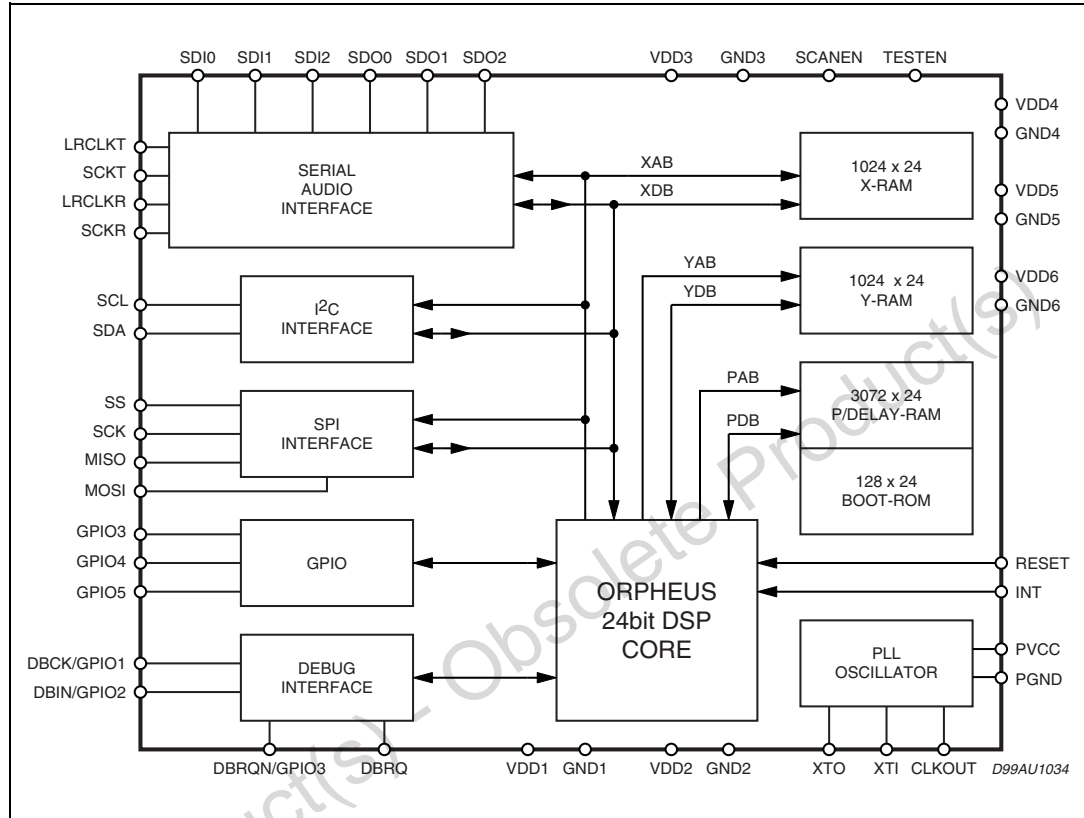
SDI0 SDI1 SDI2 SDO0 SDO1 SDO2 VDD3 GND3 SCANEN TESTEN

VDD4
GND4
VDD5
GND5
VDD6
GND6

LRCLKT
SCKT
LRCLKR
SCKR

SERIAL AUDIO INTERFACE

XAB
XDB

1024 x 24
X-RAM

YAB
YDB

1024 x 24
Y-RAM

SCL
SDA

I$^2$C INTERFACE

SS
SCK
MISO
MOSI

SPI INTERFACE

PAB
PDB

3072 x 24
P/DELAY-RAM

128 x 24
BOOT-ROM

GPIO3
GPIO4
GPIO5

GPIO

ORPHEUS
24bit DSP
CORE

RESET
INT

DBCK/GPIO1
DBIN/GPIO2

DEBUG INTERFACE

PLL OSCILLATOR

PVCC
PGND

DBRQN/GPIO3 DBRQ VDD1 GND1 VDD2 GND2 XTO XTI CLKOUT

D99AU1034

Obsolete Product(s) - Obsolete Product(s)